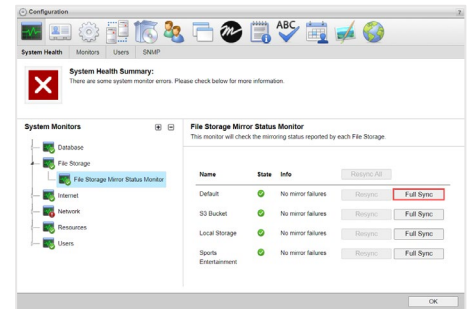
Configuration

?

ABC

System Health | Monitors | Users | SNMP

System Health Summary:
There are some system monitor errors. Please check below for more information.

System Monitors

Database
File Storage
File Storage Mirror Status Monitor
Internet
Network
Resources
Users

File Storage Mirror Status Monitor
This monitor will check the mirroring status reported by each File Storage.

| Name | State | Info | Resync All | |
|---|---|---|---|---|
| Default | | No mirror failures | Resync | Full Sync |
| S3 Bucket | | No mirror failures | Resync | Full Sync |
| Local Storage | | No mirror failures | Resync | Full Sync |
| Sports Entertainment | | No mirror failures | Resync | Full Sync |

OK